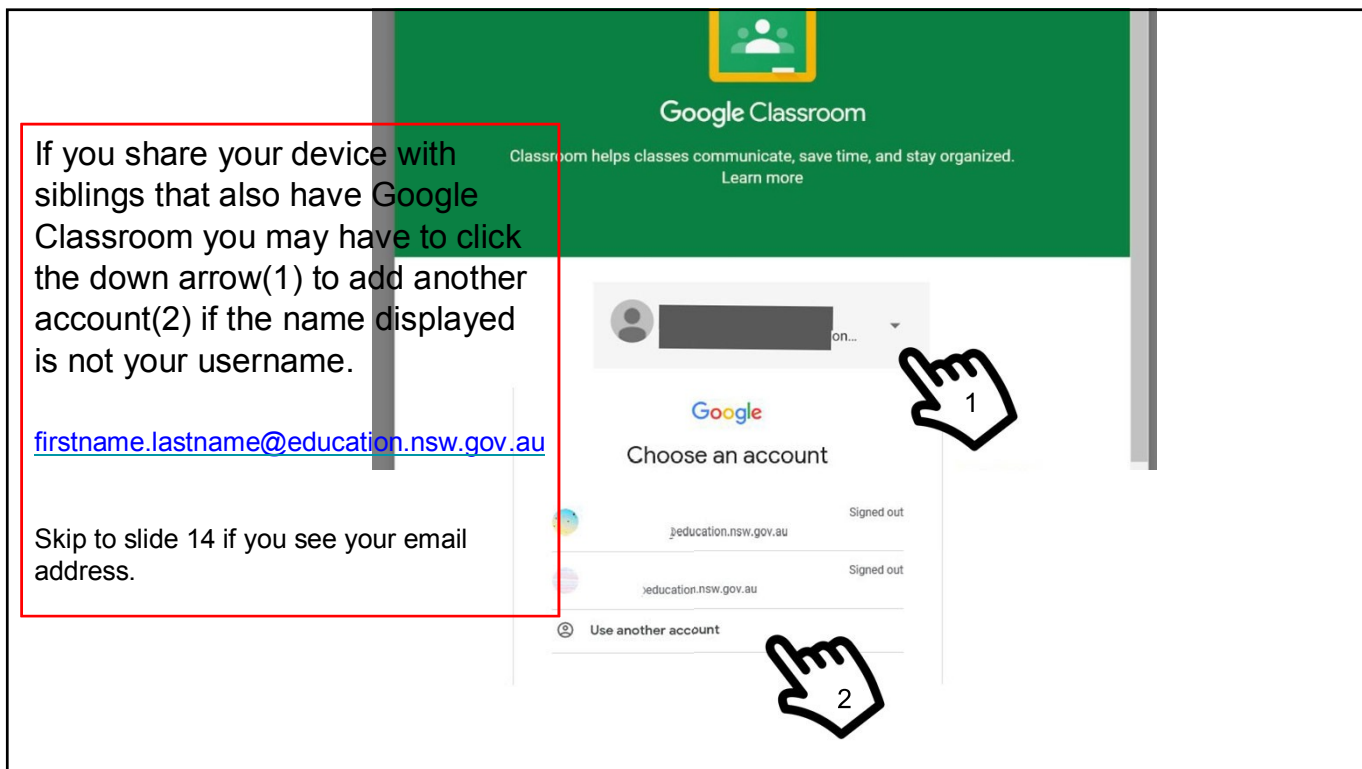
If you share your device with siblings that also have Google Classroom you may have to click the down arrow(1) to add another account(2) if the name displayed is not your username.

firstname.lastname@education.nsw.gov.au

Skip to slide 14 if you see your email address.

Google Classroom

Classroom helps classes communicate, save time, and stay organized.
Learn more

on...

1

Google

Choose an account

Signed out
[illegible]education.nsw.gov.au

Signed out
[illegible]education.nsw.gov.au

Use another account

2